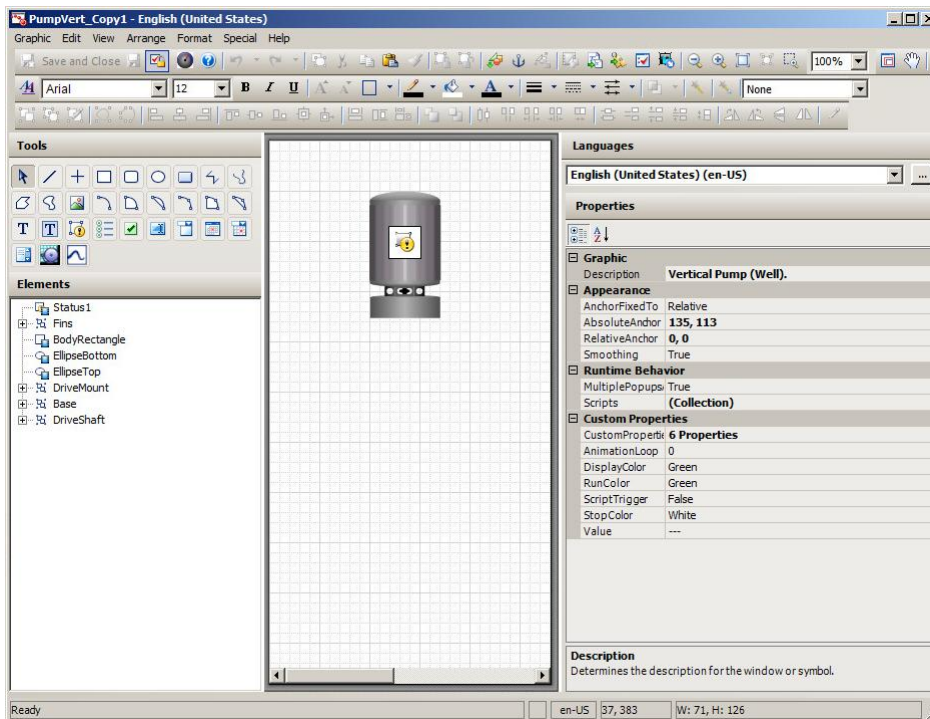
PumpVert_Copy1 - English (United States)

Graphic Edit View Arrange Format Special Help

Save and Close

100%

Arial

12

B I U

None

Tools

T

Elements

Status1
Fins
BodyRectangle
EllipseBottom
EllipseTop
DriveMount
Base
DriveShaft

Languages

English (United States) (en-US)

Properties

| | |
|---|---|
| Graphic | |
| Description | Vertical Pump (Well). |
| Appearance | |
| AnchorFixedTo | Relative |
| AbsoluteAnchor | 135, 113 |
| RelativeAnchor | 0, 0 |
| Smoothing | True |
| Runtime Behavior | |
| MultiplePopups | True |
| Scripts | (Collection) |
| Custom Properties | |
| CustomPropertie | 6 Properties |
| AnimationLoop | 0 |
| DisplayColor | Green |
| RunColor | Green |
| ScriptTrigger | False |
| StopColor | White |
| Value | --- |

Description
Determines the description for the window or symbol.

Ready

en-US 37, 383 W: 71, H: 126